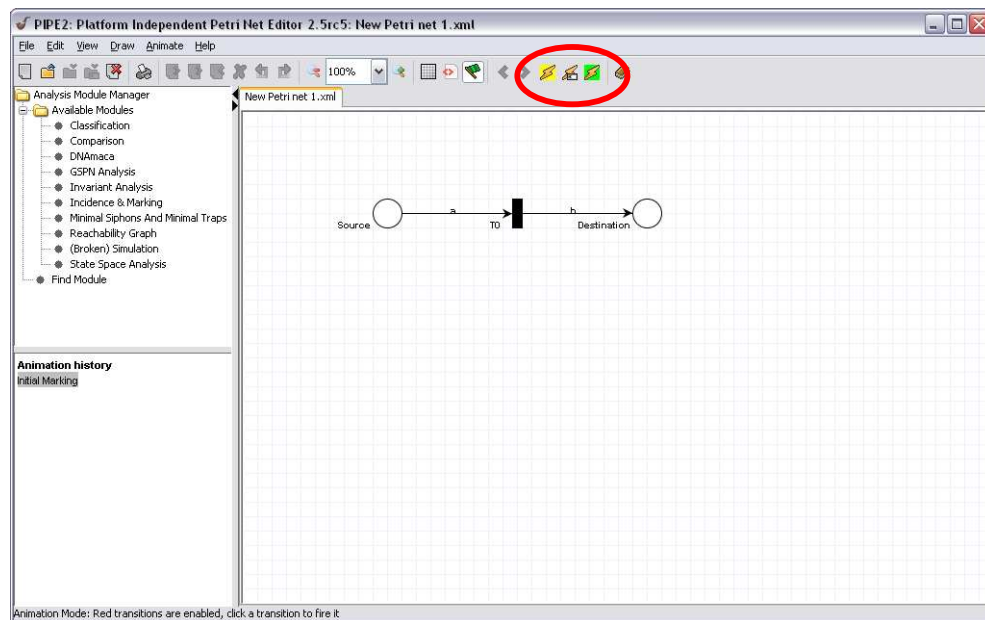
PIPE2: Platform Independent Petri Net Editor 2.5rc5: New Petri net 1.xml

File Edit View Draw Animate Help

100%

Analysis Module Manager
Available Modules
Classification
Comparison
DNAmaca
GSPN Analysis
Invariant Analysis
Incidence & Marking
Minimal Siphons And Minimal Traps
Reachability Graph
(Broken) Simulation
State Space Analysis
Find Module

New Petri net 1.xml

Source
a
T0
b
Destination

Animation history
Initial Marking

Animation Mode: Red transitions are enabled, click a transition to fire it